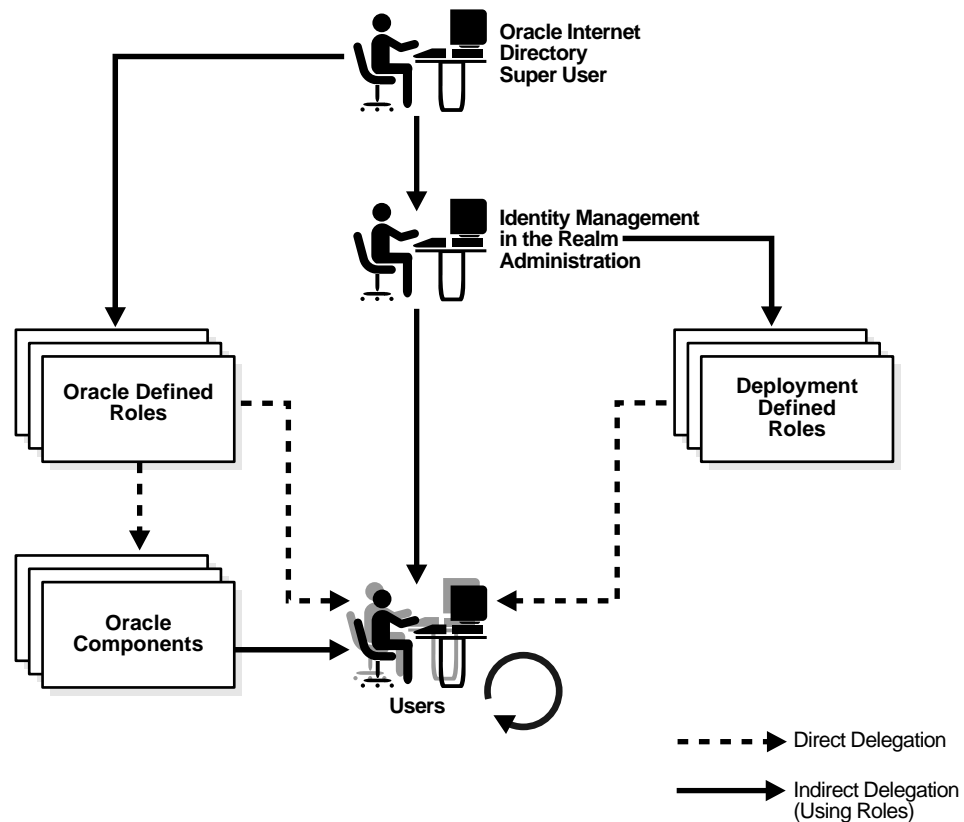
Oracle Internet Directory Super User

Identity Management in the Realm Administration

Oracle Defined Roles

Deployment Defined Roles

Oracle Components

Users

Direct Delegation

Indirect Delegation (Using Roles)